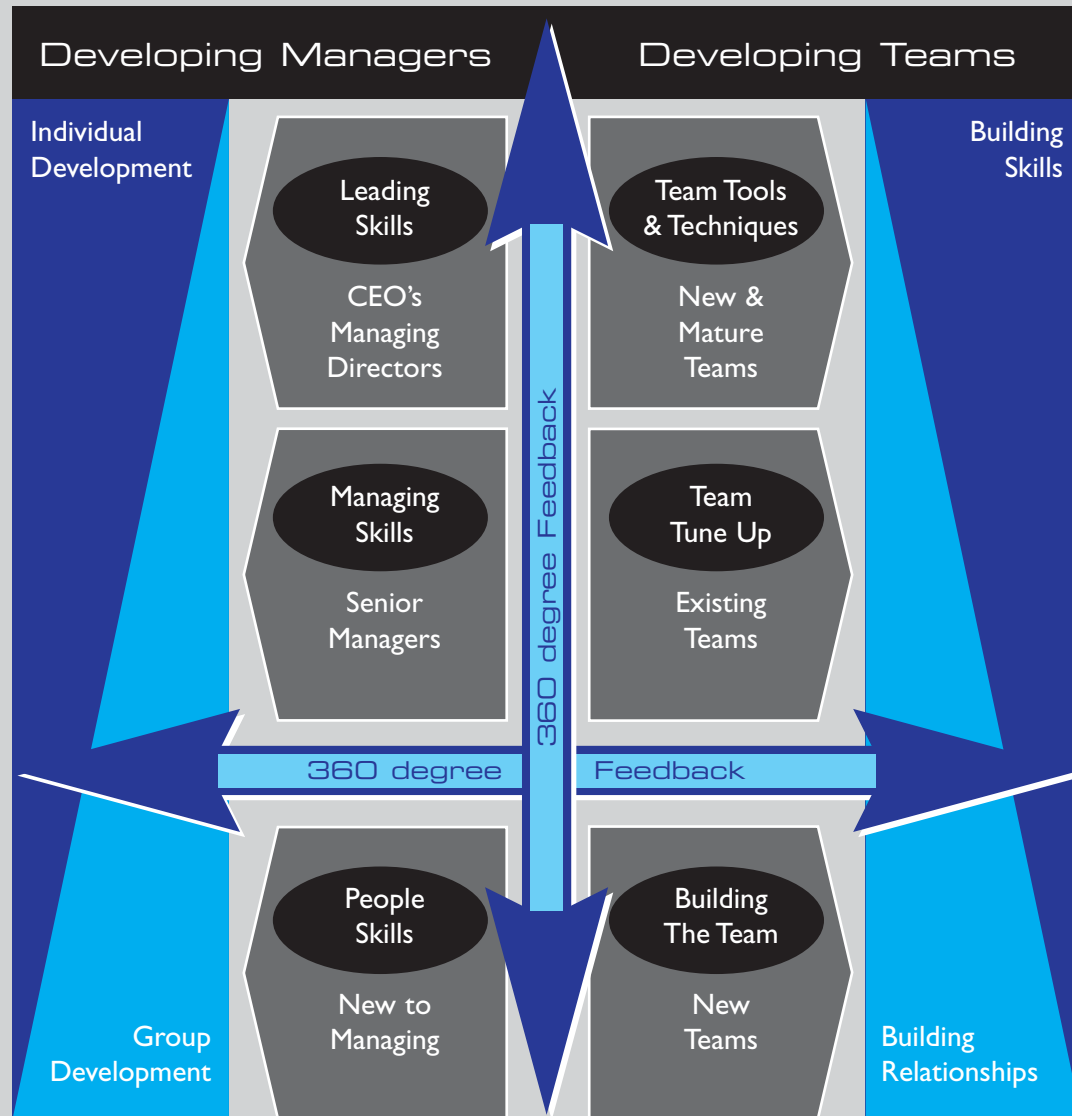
Developing Managers

Developing Teams

Individual Development

Building Skills

Leading Skills

CEO's Managing Directors

Team Tools & Techniques

New & Mature Teams

Managing Skills

Senior Managers

Team Tune Up

Existing Teams

360 degree Feedback

360 degree Feedback

People Skills

New to Managing

Building The Team

New Teams

Group Development

Building Relationships